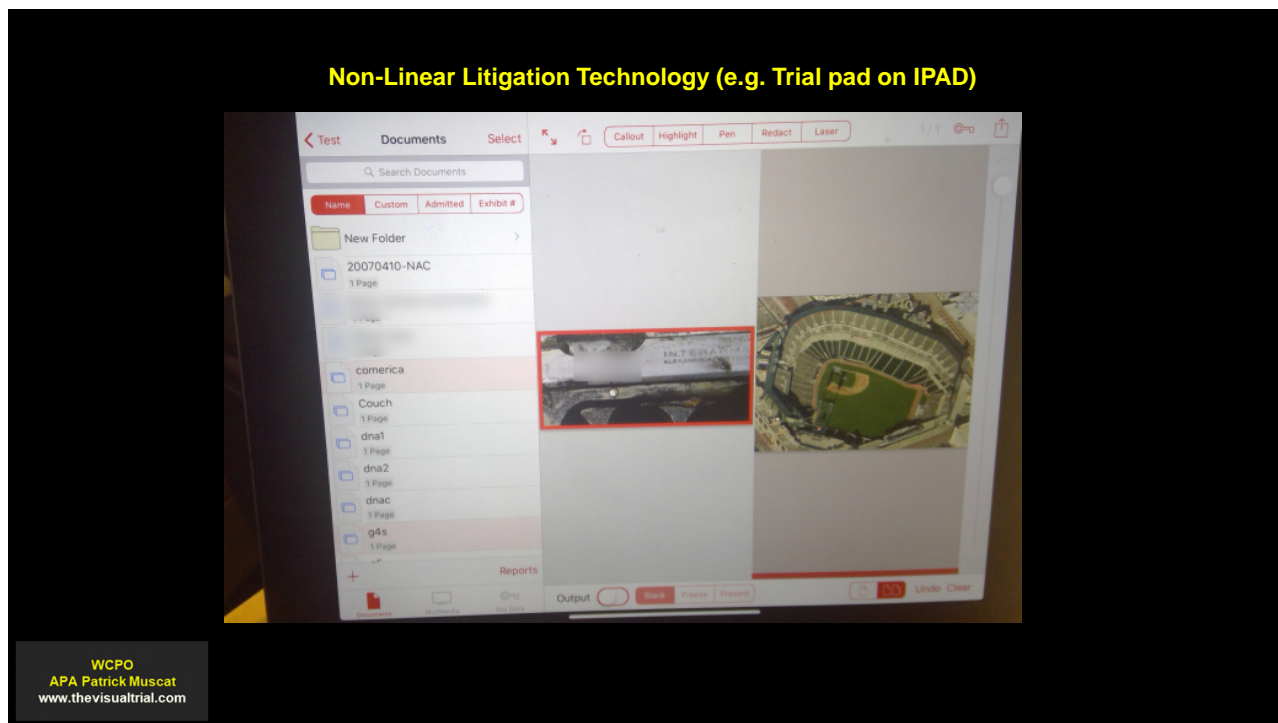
Non-Linear Litigation Technology (e.g. Trial pad on IPAD)

Test Documents Select

Callout Highlight Pen Redact Laser

1/1

Search Documents

Name Custom Admitted Exhibit #

New Folder

20070410-NAC
1 Page

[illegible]

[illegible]

comerica
1 Page

Couch
1 Page

dna1
1 Page

dna2
1 Page

dnac
1 Page

g4s
1 Page

INTER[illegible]

+ Reports

Documents Multimedia Key Docs

Output Blank Freeze Present

Undo Clear

WCPO
APA Patrick Muscat
www.thevisualtrial.com